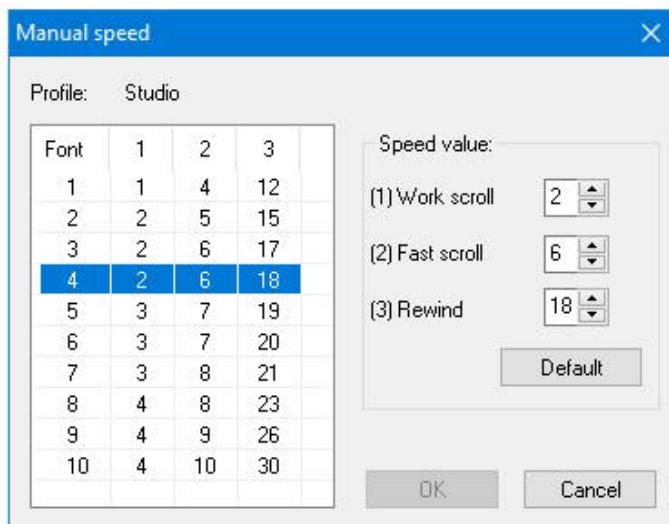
Manual speed

Profile: Studio

| Font | 1 | 2 | 3 |
|---|---|---|---|
| 1 | 1 | 4 | 12 |
| 2 | 2 | 5 | 15 |
| 3 | 2 | 6 | 17 |
| 4 | 2 | 6 | 18 |
| 5 | 3 | 7 | 19 |
| 6 | 3 | 7 | 20 |
| 7 | 3 | 8 | 21 |
| 8 | 4 | 8 | 23 |
| 9 | 4 | 9 | 26 |
| 10 | 4 | 10 | 30 |

Speed value:

(1) Work scroll 2

(2) Fast scroll 6

(3) Rewind 18

Default

OK

Cancel